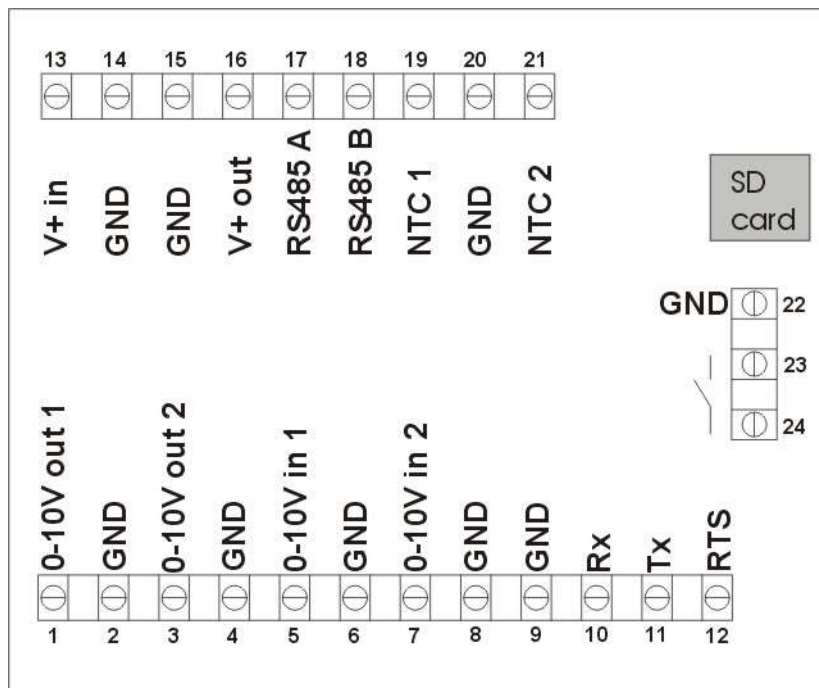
13 14 15 16 17 18 19 20 21

V+ in
GND
GND
V+ out
RS485 A
RS485 B
NTC 1
GND
NTC 2

SD card

GND 22
23
24

0-10V out 1
GND
0-10V out 2
GND
0-10V in 1
GND
0-10V in 2
GND
GND
Rx
Tx
RTS

1 2 3 4 5 6 7 8 9 10 11 12